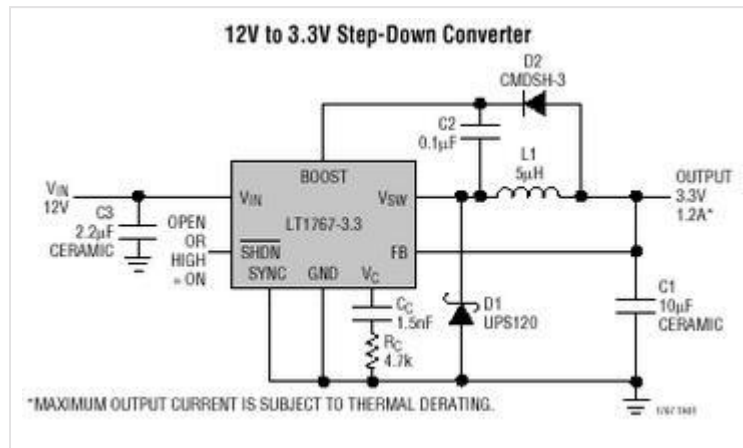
12V to 3.3V Step-Down Converter

D2
CMDSH-3

C2
0.1μF

L1
5μH

$V_{IN}$
12V

C3
2.2μF
CERAMIC

OPEN
OR
HIGH
= ON

BOOST
$V_{IN}$
LT1767-3.3
$V_{SW}$
$\overline{SHDN}$
FB
SYNC
GND
$V_C$

OUTPUT
3.3V
1.2A*

$C_C$
1.5nF

$R_C$
4.7k

D1
UPS120

C1
10μF
CERAMIC

*MAXIMUM OUTPUT CURRENT IS SUBJECT TO THERMAL DERATING.

1767 TA01